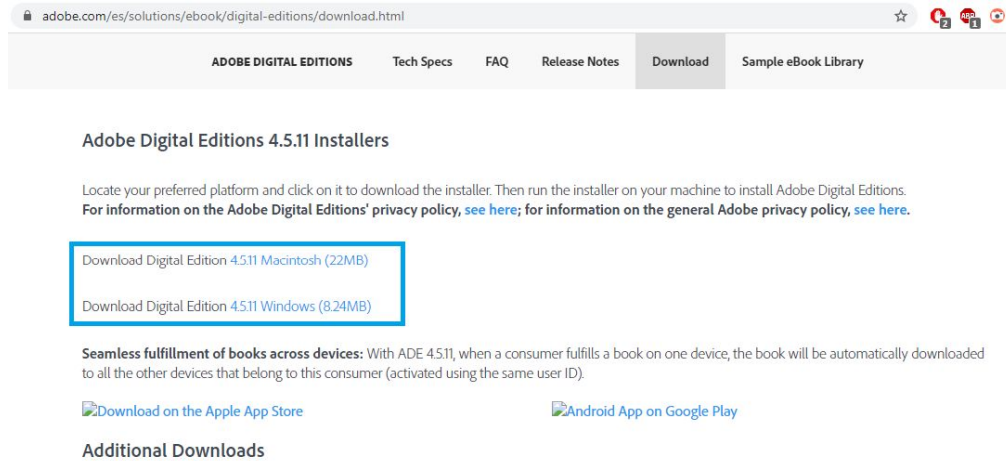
adobe.com/es/solutions/ebook/digital-editions/download.html

ADOBE DIGITAL EDITIONS Tech Specs FAQ Release Notes Download Sample eBook Library

Adobe Digital Editions 4.5.11 Installers

Locate your preferred platform and click on it to download the installer. Then run the installer on your machine to install Adobe Digital Editions. For information on the Adobe Digital Editions' privacy policy, see here; for information on the general Adobe privacy policy, see here.

Download Digital Edition 4.5.11 Macintosh (22MB)

Download Digital Edition 4.5.11 Windows (8.24MB)

Seamless fulfillment of books across devices: With ADE 4.5.11, when a consumer fulfills a book on one device, the book will be automatically downloaded to all the other devices that belong to this consumer (activated using the same user ID).

Download on the Apple App Store

Android App on Google Play

Additional Downloads